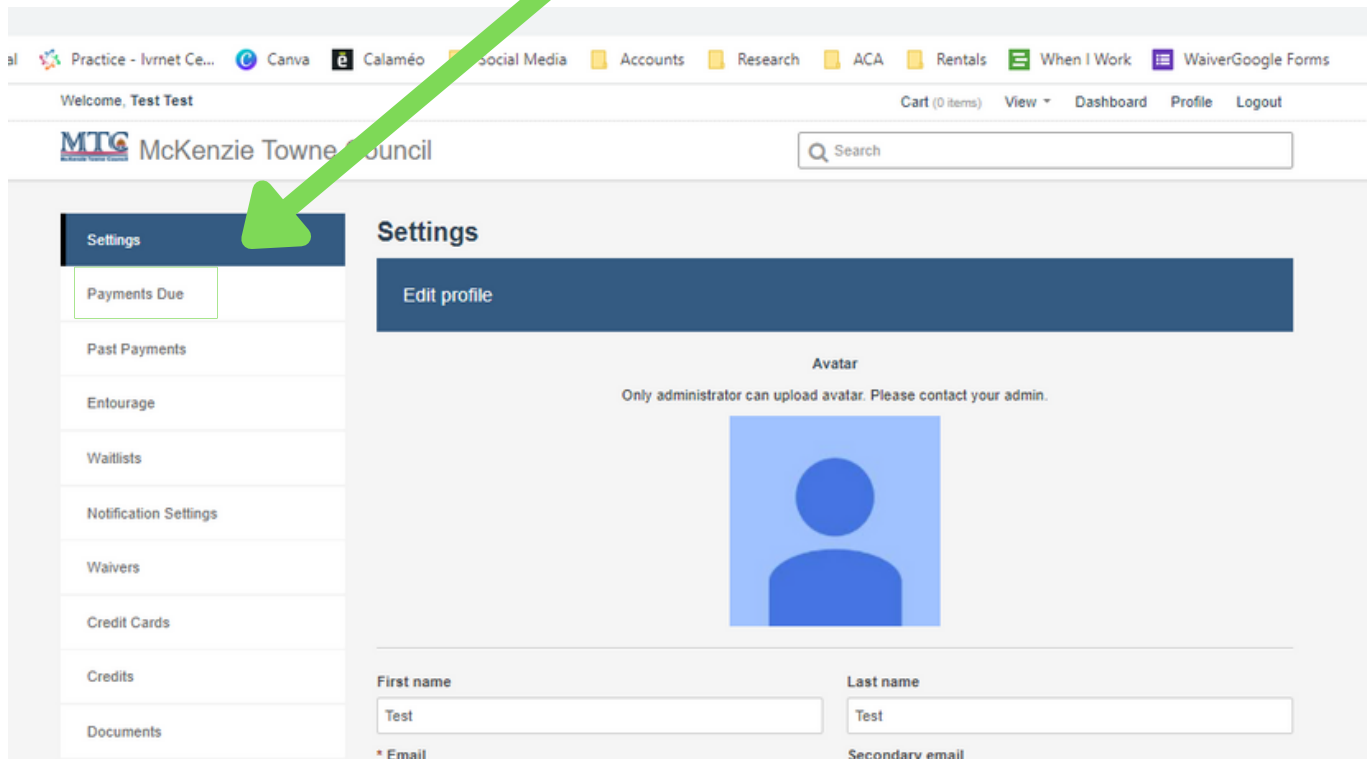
al Practice - Ivrnet Ce... Canva Calaméo Social Media Accounts Research ACA Rentals When I Work WaiverGoogle Forms

Welcome, Test Test

Cart (0 items) View Dashboard Profile Logout

MTC McKenzie Towne Council

Search

Settings
Payments Due
Past Payments
Entourage
Waitlists
Notification Settings
Waivers
Credit Cards
Credits
Documents

Settings

Edit profile

Avatar

Only administrator can upload avatar. Please contact your admin.

First name
Test

Last name
Test

* Email

Secondary email